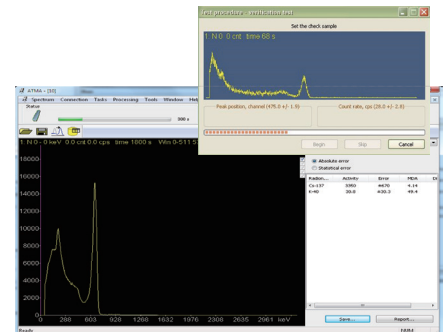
Test procedure - verification test

Set the check sample

1 N 0 0 cnt time 68 s

Peak position, channel (475.0 +/- 1.9)

Count rate, cps (26.0 +/- 2.6)

Begin

Skip

Cancel

ATMA - [10]

Spectrum Connection Tasks Processing Tools Window Help

Status

300 s

1 N 0 - 0 keV 0.0 cnt 0.0 cps time 1000 s Win 0-511 S

18000

16000

14000

12000

10000

8000

6000

4000

2000

0

0 288 603 928 1268 1632 1976 2306 2635 2961 keV

Absolute error

Statistical error

| Radion... | Activity | Error | MDA | Di |
|---|---|---|---|---|
| Cs-137 | 3350 | 4670 | 4.14 | |
| K-40 | 39.8 | 430.3 | 49.4 | |

Save...

Report...

Ready